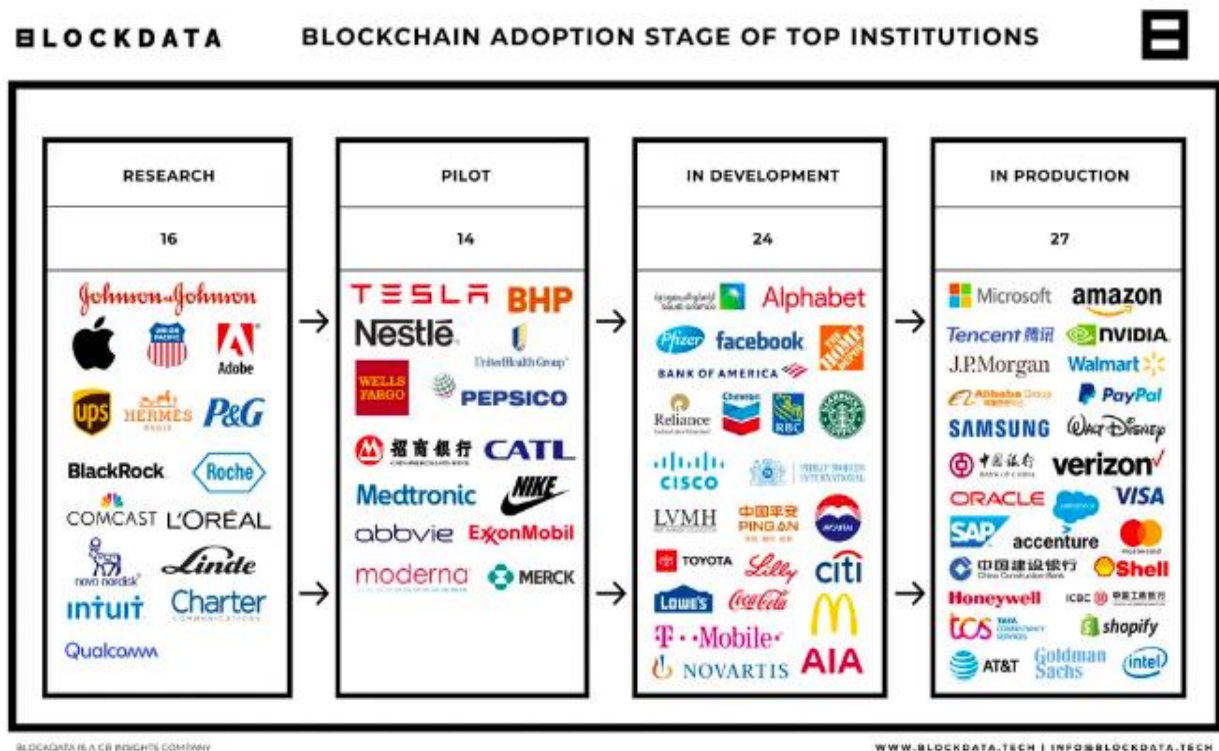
BLOCKDATA

BLOCKCHAIN ADOPTION STAGE OF TOP INSTITUTIONS

| RESEARCH | PILOT | IN DEVELOPMENT | IN PRODUCTION |
|---|---|---|---|
| 16 | 14 | 24 | 27 |

Johnson & Johnson
UNION PACIFIC
Adobe
ups
HERMÈS PARIS
P&G
BlackRock
Roche
COMCAST
L'ORÉAL
novo nordisk
Linde
intuit
Charter COMMUNICATIONS
Qualcomm

TESLA
BHP
Nestlé
UnitedHealth Group
WELLS FARGO
PEPSICO
招商银行
CATL
Medtronic
NIKE
abbvie
ExxonMobil
moderna
MERCK

Saudi Aramco
Alphabet
Pfizer
facebook
THE HOME DEPOT
BANK OF AMERICA
Reliance
Chevron
RBC
cisco
PHILIP MORRIS INTERNATIONAL
LVMH
中国平安 PING AN
TOYOTA
Lilly
citi
Lowe's
Coca-Cola
T··Mobile·
NOVARTIS
AIA

Microsoft
amazon
Tencent 腾讯
NVIDIA
J.P.Morgan
Walmart
Alibaba Group
PayPal
SAMSUNG
Walt Disney
中国银行 BANK OF CHINA
verizon
ORACLE
salesforce
VISA
SAP
accenture
mastercard
中国建设银行 China Construction Bank
Shell
Honeywell
ICBC 中国工商银行
tcs TATA CONSULTANCY SERVICES
shopify
AT&T
Goldman Sachs
intel

BLOCKDATA IS A CB INSIGHTS COMPANY
WWW.BLOCKDATA.TECH | INFO@BLOCKDATA.TECH